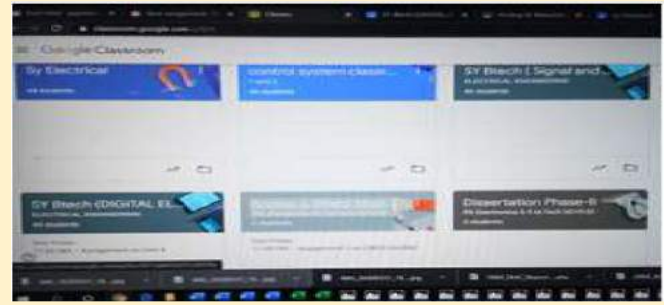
classroom.google.com

Google Classroom

Sy Electrical

control system class...

SY Btech ( Signal and ...

ELECTRICAL ENGINEERING

SY Btech (DIGITAL EL...

ELECTRICAL ENGINEERING

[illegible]

Dissertation Phase-II

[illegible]